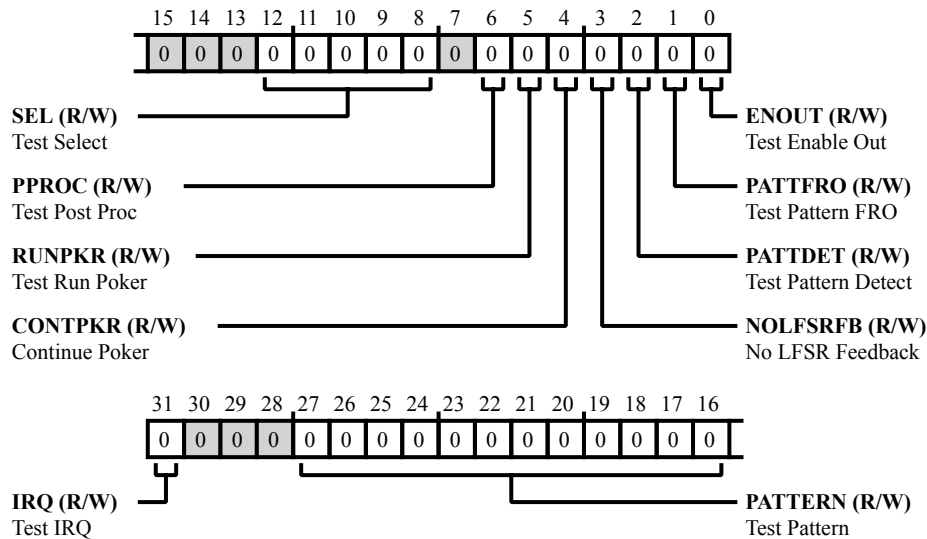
15 14 13 12 11 10 9 8 7 6 5 4 3 2 1 0

| 0 | 0 | 0 | 0 | 0 | 0 | 0 | 0 | 0 | 0 | 0 | 0 | 0 | 0 | 0 | 0 |
|---|---|---|---|---|---|---|---|---|---|---|---|---|---|---|---|

**SEL (R/W)**
Test Select

**PPROC (R/W)**
Test Post Proc

**RUNPKR (R/W)**
Test Run Poker

**CONTPKR (R/W)**
Continue Poker

**ENOUT (R/W)**
Test Enable Out

**PATTFRO (R/W)**
Test Pattern FRO

**PATTDET (R/W)**
Test Pattern Detect

**NOLFSRFB (R/W)**
No LFSR Feedback

31 30 29 28 27 26 25 24 23 22 21 20 19 18 17 16

| 0 | 0 | 0 | 0 | 0 | 0 | 0 | 0 | 0 | 0 | 0 | 0 | 0 | 0 | 0 | 0 |
|---|---|---|---|---|---|---|---|---|---|---|---|---|---|---|---|

**IRQ (R/W)**
Test IRQ

**PATTERN (R/W)**
Test Pattern